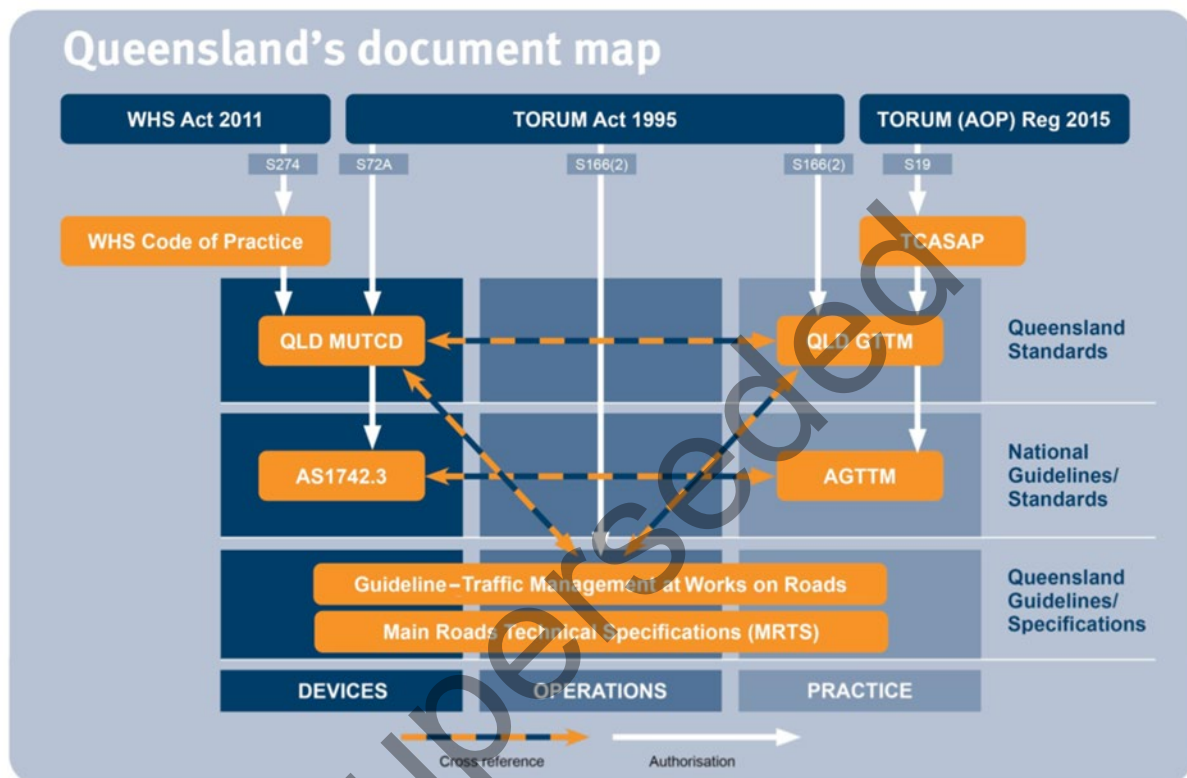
Queensland's document map

WHS Act 2011

TORUM Act 1995

TORUM (AOP) Reg 2015

S274

S72A

S166(2)

S166(2)

S19

WHS Code of Practice

TCASAP

QLD MUTCD

QLD GTTM

Queensland Standards

AS1742.3

AGTTM

National Guidelines/ Standards

Guideline – Traffic Management at Works on Roads

Main Roads Technical Specifications (MRTS)

Queensland Guidelines/ Specifications

DEVICES

OPERATIONS

PRACTICE

Cross reference

Authorisation

Superseded